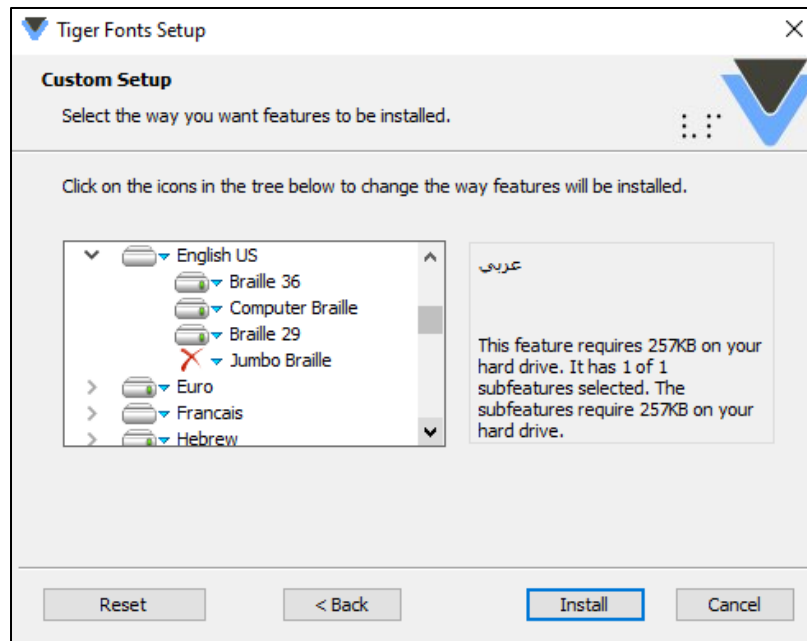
Tiger Fonts Setup

Custom Setup

Select the way you want features to be installed.

Click on the icons in the tree below to change the way features will be installed.

English US
Braille 36
Computer Braille
Braille 29
Jumbo Braille
Euro
Francais
Hebrew

عربي

This feature requires 257KB on your hard drive. It has 1 of 1 subfeatures selected. The subfeatures require 257KB on your hard drive.

Reset
< Back
Install
Cancel